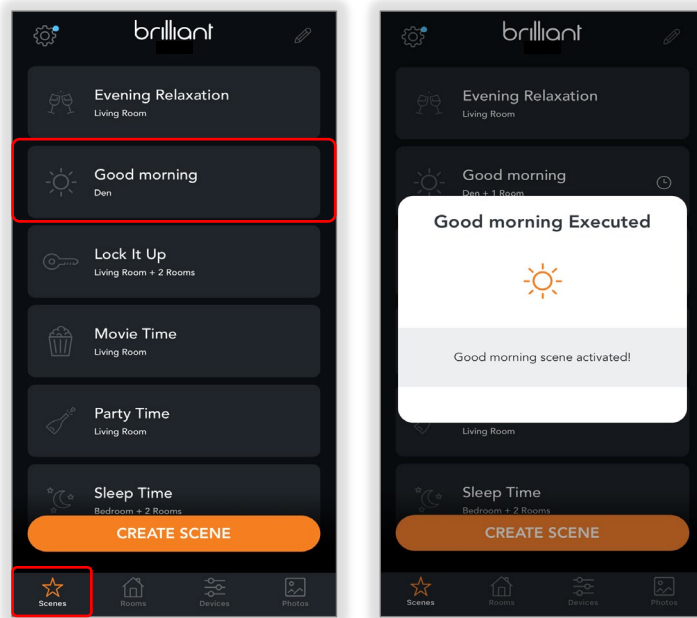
brilliant

Evening Relaxation
Living Room

Good morning
Den

Lock It Up
Living Room + 2 Rooms

Movie Time
Living Room

Party Time
Living Room

Sleep Time
Bedroom + 2 Rooms

CREATE SCENE

Scenes
Rooms
Devices
Photos

brilliant

Evening Relaxation
Living Room

Good morning
Den + 1 Room

Good morning Executed

Good morning scene activated!

Living Room

Sleep Time
Bedroom + 2 Rooms

CREATE SCENE

Scenes
Rooms
Devices
Photos